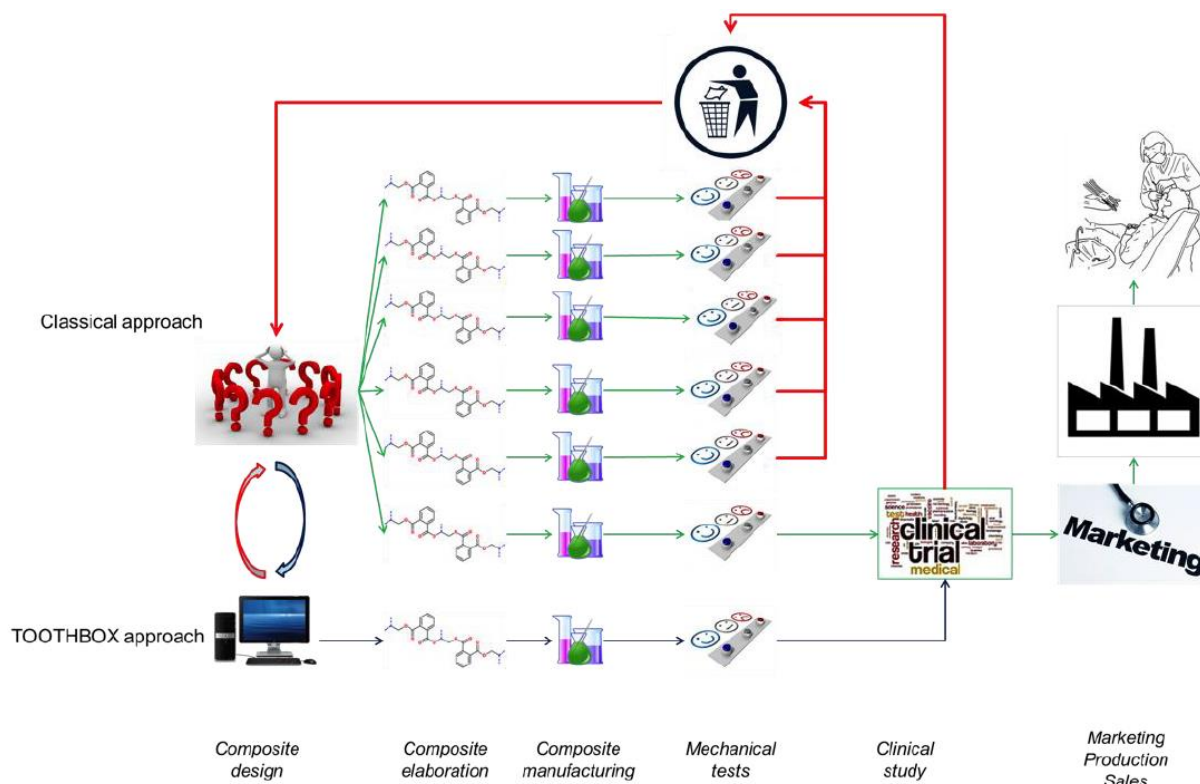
Classical approach

TOOTHBOX approach

clinical trial
research
medical
science
test
health
laboratory

Marketing

Composite design

Composite elaboration

Composite manufacturing

Mechanical tests

Clinical study

Marketing
Production
Sales